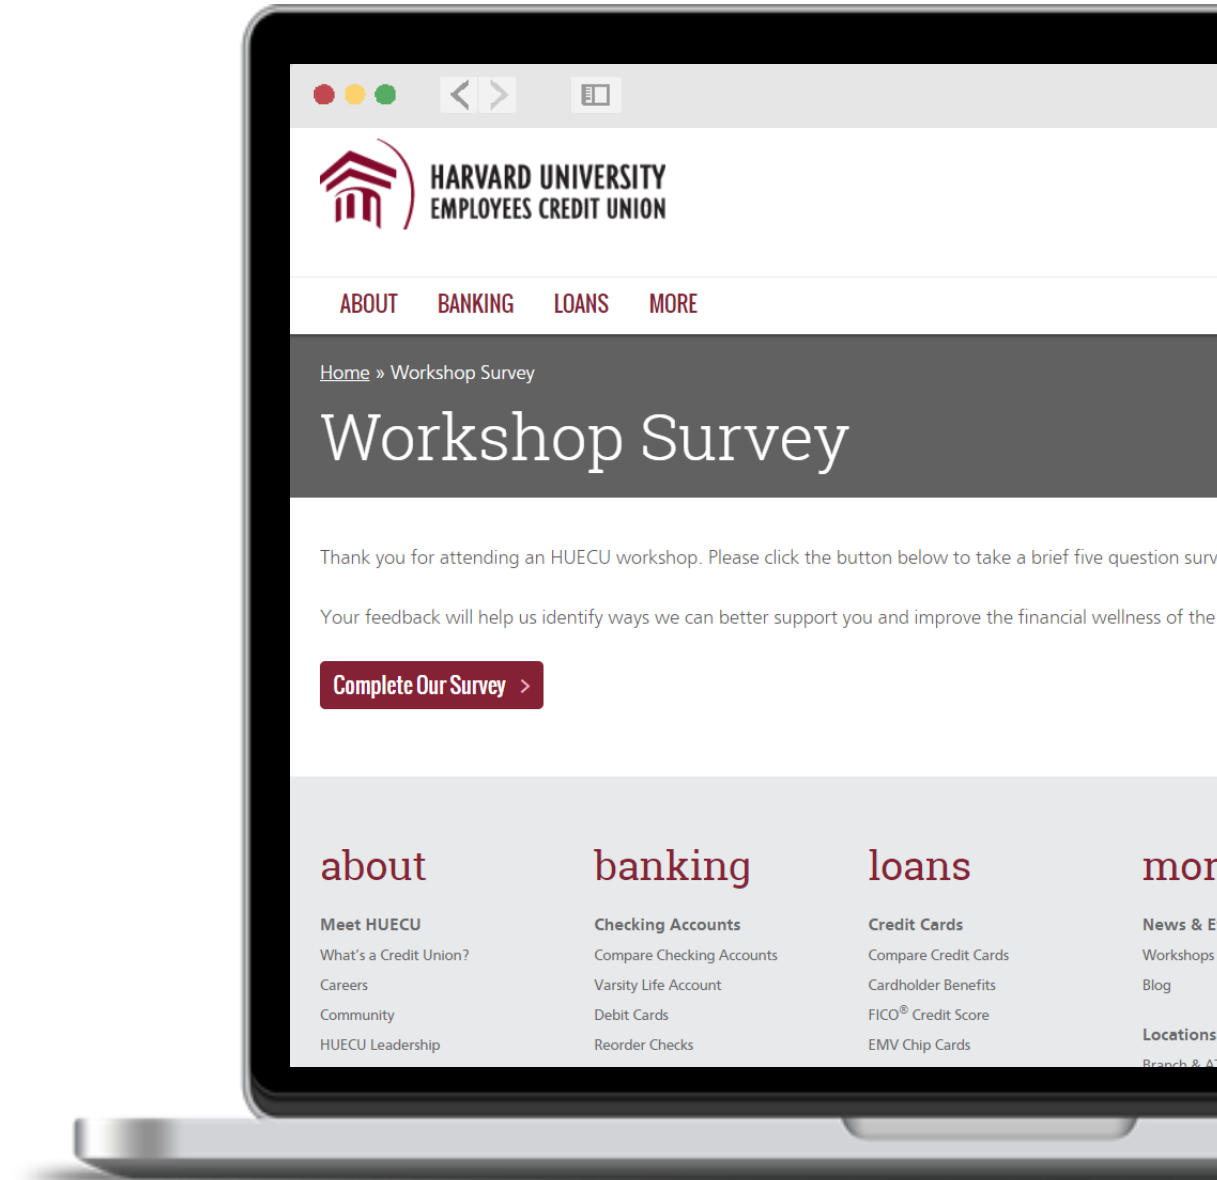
HARVARD UNIVERSITY
EMPLOYEES CREDIT UNION

ABOUT BANKING LOANS MORE

Home » Workshop Survey

Workshop Survey

Thank you for attending an HUECU workshop. Please click the button below to take a brief five question surv

Your feedback will help us identify ways we can better support you and improve the financial wellness of the

Complete Our Survey >

about

Meet HUECU
What's a Credit Union?
Careers
Community
HUECU Leadership

banking

Checking Accounts
Compare Checking Accounts
Varsity Life Account
Debit Cards
Reorder Checks

loans

Credit Cards
Compare Credit Cards
Cardholder Benefits
FICO® Credit Score
EMV Chip Cards

mor

News & E
Workshops
Blog

Locations
Branch & A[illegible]